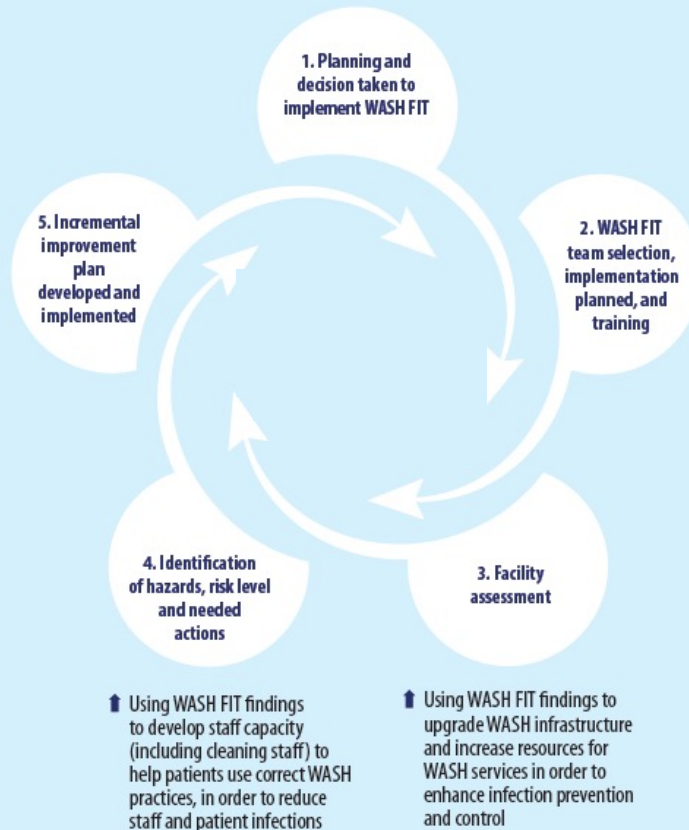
1. Planning and decision taken to implement WASH FIT

2. WASH FIT team selection, implementation planned, and training

3. Facility assessment

4. Identification of hazards, risk level and needed actions

5. Incremental improvement plan developed and implemented

⬆ Using WASH FIT findings to develop staff capacity (including cleaning staff) to help patients use correct WASH practices, in order to reduce staff and patient infections

⬆ Using WASH FIT findings to upgrade WASH infrastructure and increase resources for WASH services in order to enhance infection prevention and control